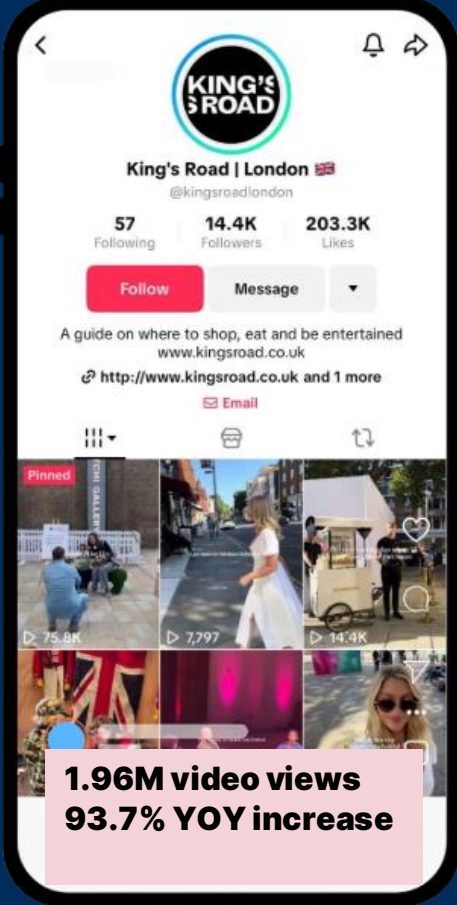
KING'S ROAD

King's Road | London 🇬🇧

@kingsroadlondon

57
Following

14.4K
Followers

203.3K
Likes

Follow

Message

A guide on where to shop, eat and be entertained
www.kingsroad.co.uk

http://www.kingsroad.co.uk and 1 more

Email

Pinned

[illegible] GALLERY

75.8K

7,797

14.4K

1.96M video views
93.7% YOY increase